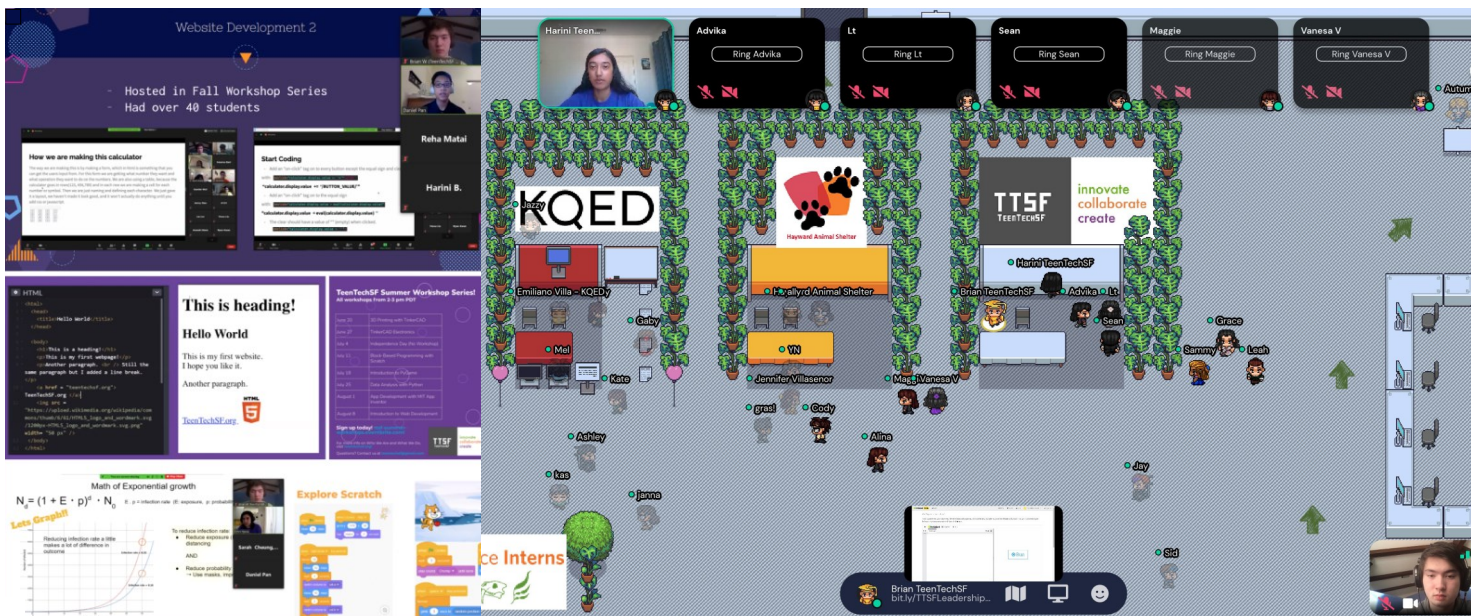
Website Development 2

- Hosted in Fall Workshop Series
- Had over 40 students

How we are making this calculator

Start Coding

Reha Matai

Harini B.

HTML

<html>
<head>
<title>Hello World</title>
</head>
<body>
<h1>This is a heading!</h1>
<p>This is my first webpage!</p>
<p>Another paragraph. <br> Still the same paragraph but I added a line break.</p>
<a href = "teentechsf.org">TeenTechSF.org </a>
</body>

This is heading!

Hello World

This is my first website.
I hope you like it.

Another paragraph.

TeenTechSF.org

TeenTechSF Summer Workshop Series!
All workshops from 2-3 pm PDT

Sign up today!

TTSF

Math of Exponential growth

$N_d = (1 + E \cdot p)^d \cdot N_0$

Lets Graph!!

Reducing infection rate a little makes a lot of difference in outcome

To reduce infection rate:
- Reduce exposure
AND
- Reduce probability
→ Use masks

Sarah Cheung

Daniel Pan

Explore Scratch

ce Interns

Harini Teen...

Advika
Ring Advika

Lt
Ring Lt

Sean
Ring Sean

Maggie
Ring Maggie

Vanesa V
Ring Vanesa V

Autum

KQED

Hayward Animal Shelter

TTSF TEENTECHSF

innovate
collaborate
create

Jazzy
Emiliano Villa - KQEDy
Hayward Animal Shelter
Harini TeenTechSF
Brian TeenTechSF
Advika
Lt
Sean
Grace
Gaby
Mel
YN
Sammy
Leah
Kate
Jennifer Villasenor
Maggi
Vanesa V
gras!
Cody
Ashley
Alina
Jay
kas
janna
Sid

Brian TeenTechSF
bit.ly/TTSFLeadership...